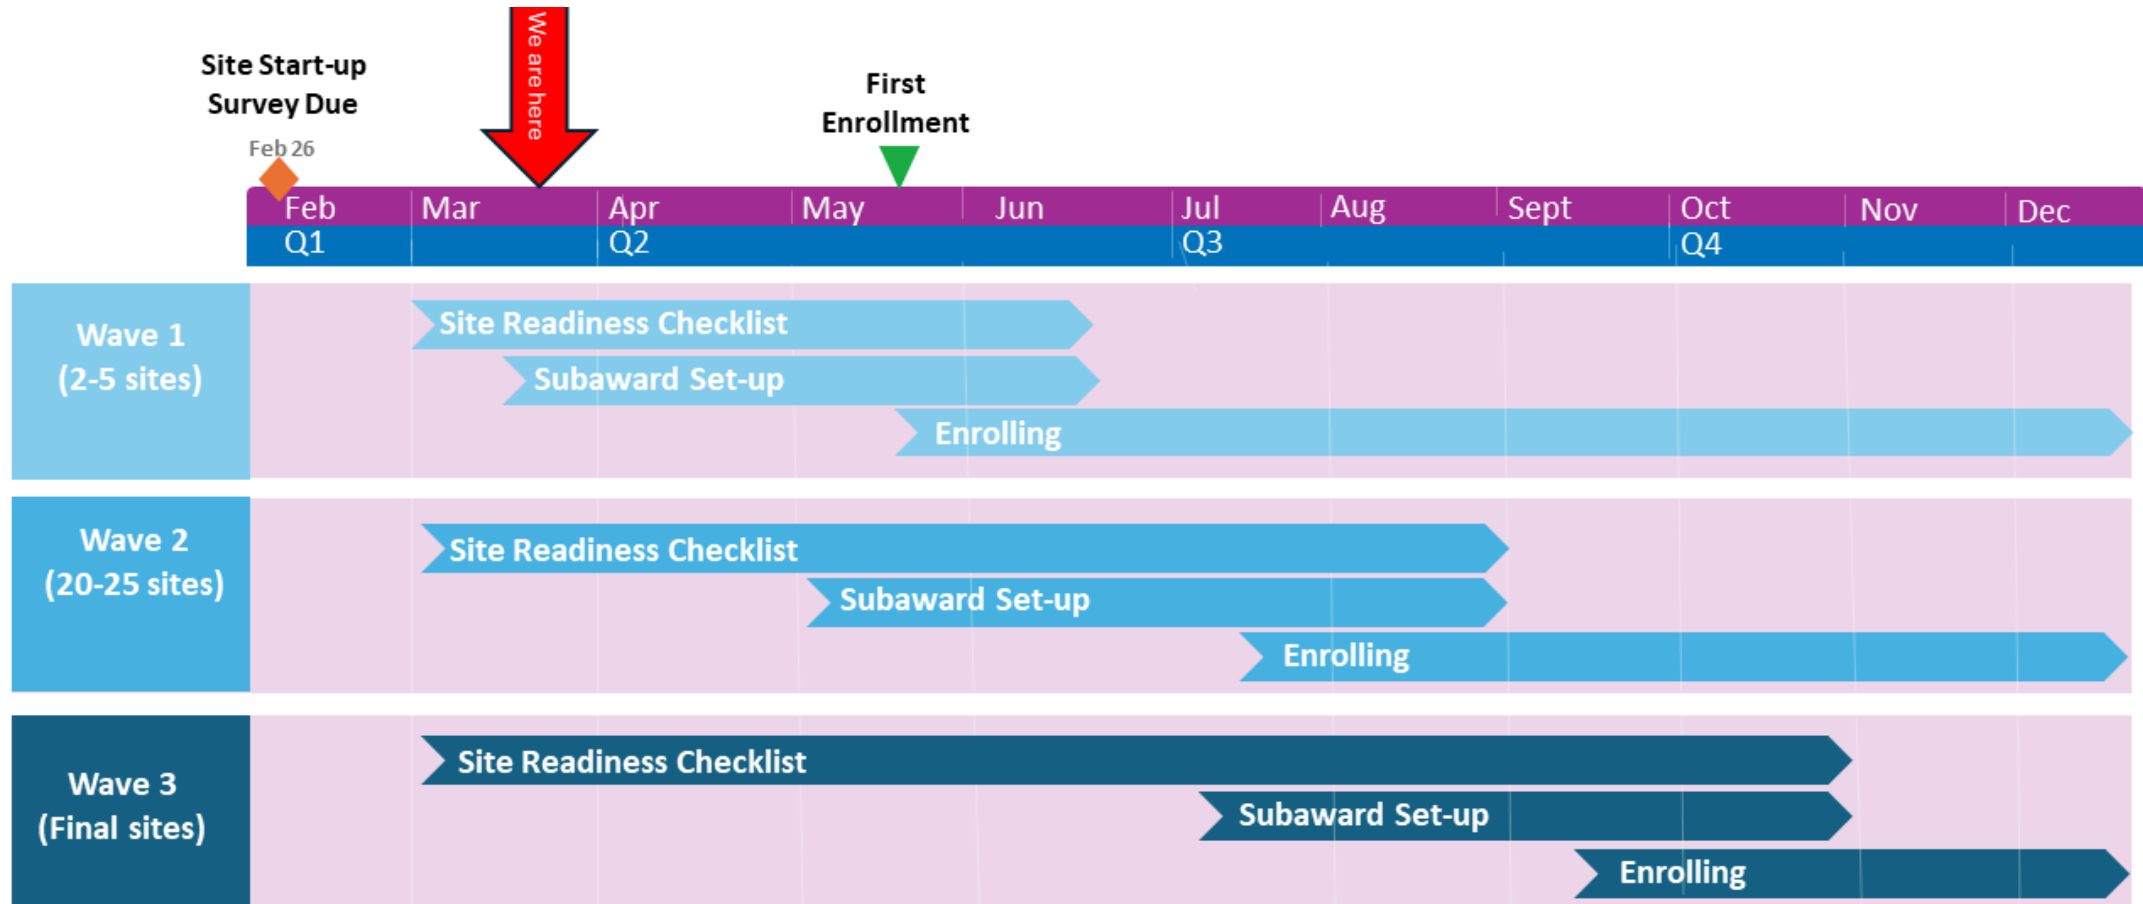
Site Start-up Survey Due

Feb 26

We are here

First Enrollment

| Feb | Mar | Apr | May | Jun | Jul | Aug | Sept | Oct | Nov | Dec |
|---|---|---|---|---|---|---|---|---|---|---|
| Q1 | | Q2 | | | Q3 | | | Q4 | | |

Wave 1 (2-5 sites)
Site Readiness Checklist
Subaward Set-up
Enrolling

Wave 2 (20-25 sites)
Site Readiness Checklist
Subaward Set-up
Enrolling

Wave 3 (Final sites)
Site Readiness Checklist
Subaward Set-up
Enrolling